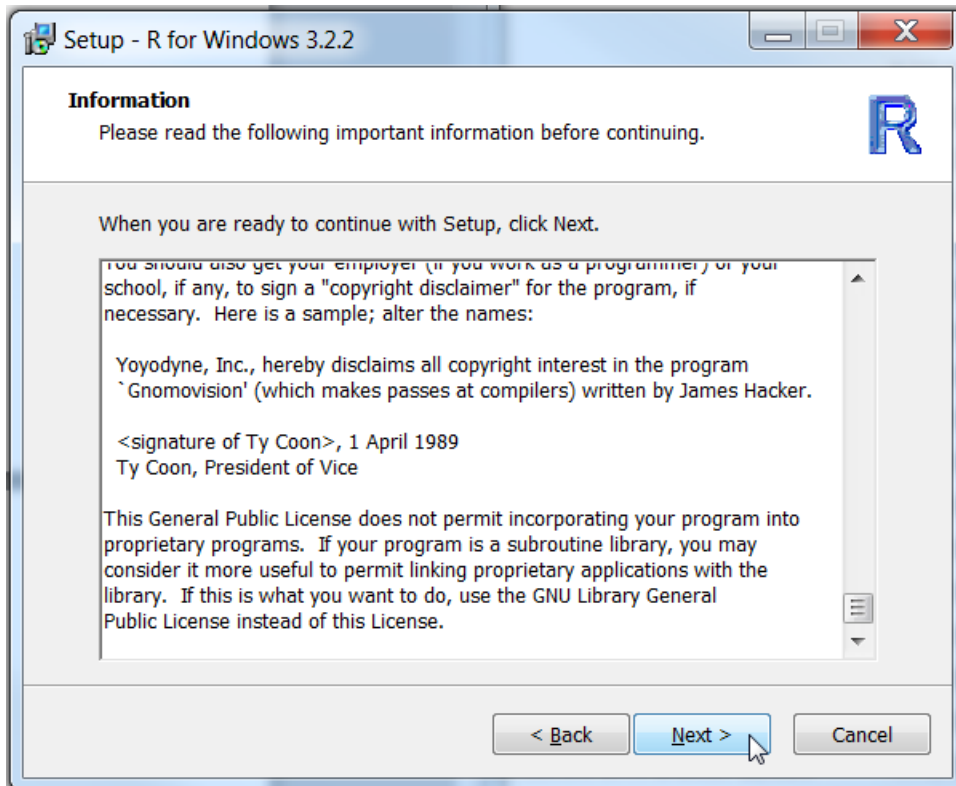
Setup - R for Windows 3.2.2

Information
Please read the following important information before continuing.

R

When you are ready to continue with Setup, click Next.

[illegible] school, if any, to sign a "copyright disclaimer" for the program, if necessary. Here is a sample; alter the names:

Yoyodyne, Inc., hereby disclaims all copyright interest in the program `Gnomovision' (which makes passes at compilers) written by James Hacker.

<signature of Ty Coon>, 1 April 1989
Ty Coon, President of Vice

This General Public License does not permit incorporating your program into proprietary programs. If your program is a subroutine library, you may consider it more useful to permit linking proprietary applications with the library. If this is what you want to do, use the GNU Library General Public License instead of this License.

< Back
Next >
Cancel